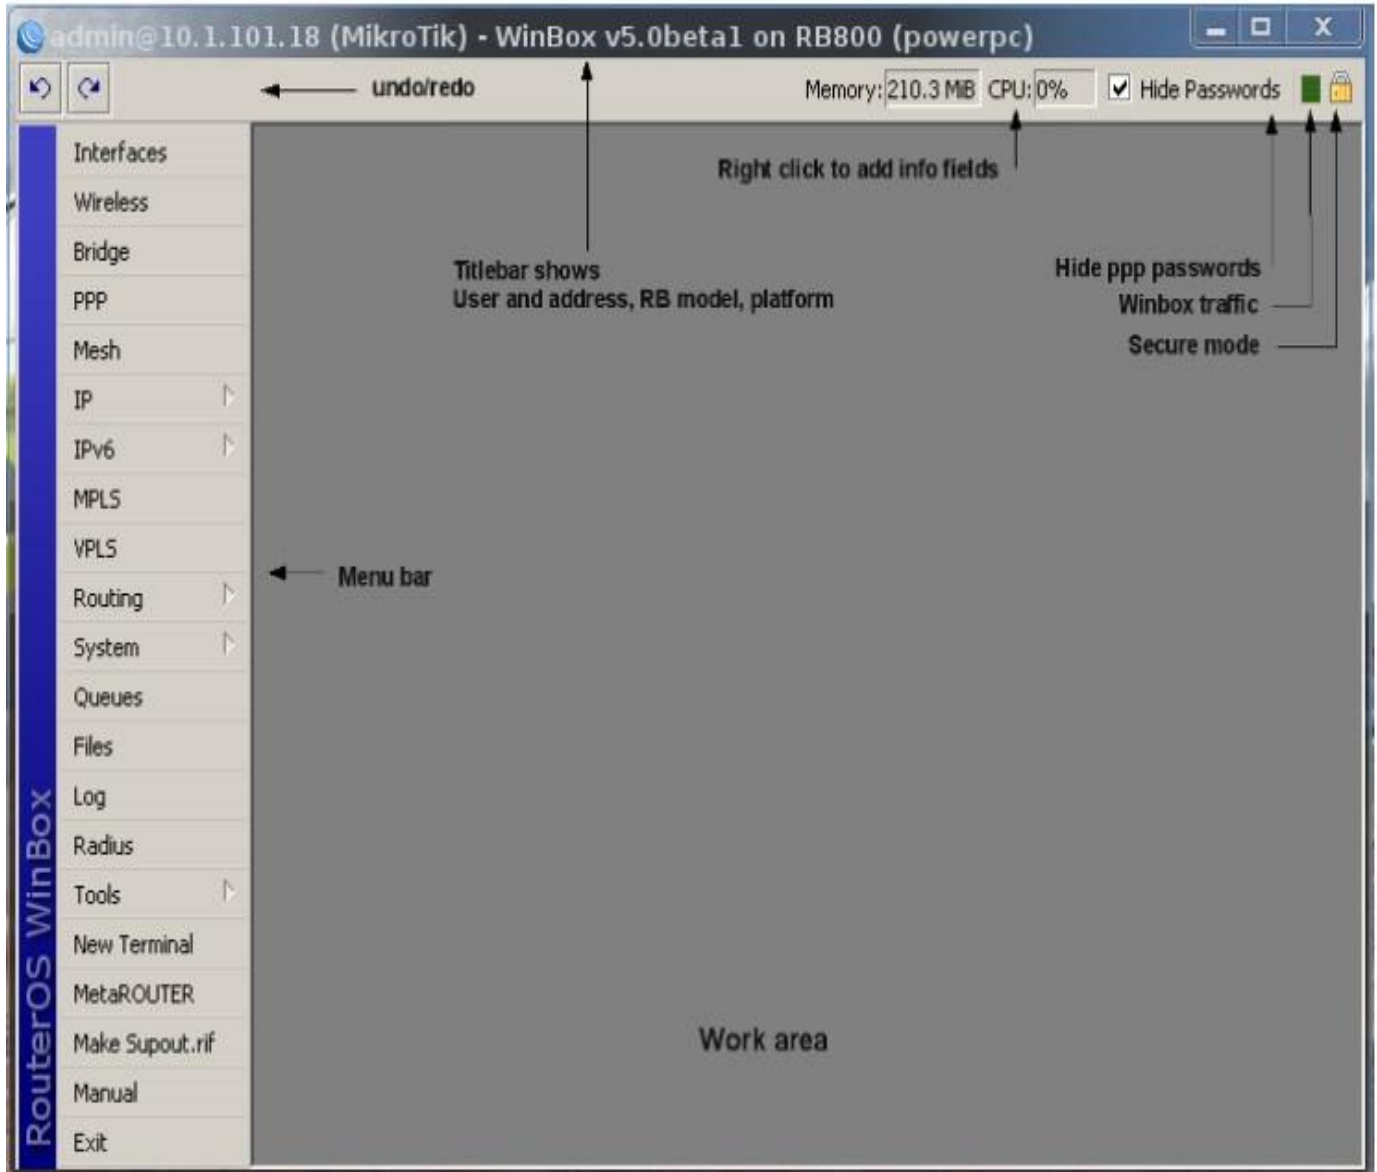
admin@10.1.101.18 (MikroTik) - WinBox v5.0beta1 on RB800 (powerpc)

undo/redo

Memory: 210.3 MiB CPU: 0% Hide Passwords

Right click to add info fields

Titlebar shows
User and address, RB model, platform

Hide ppp passwords
Winbox traffic
Secure mode

Interfaces
Wireless
Bridge
PPP
Mesh
IP
IPv6
MPLS
VPLS
Routing
System
Queues
Files
Log
Radius
Tools
New Terminal
MetaROUTER
Make Supout.rif
Manual
Exit

Menu bar

RouterOS WinBox

Work area